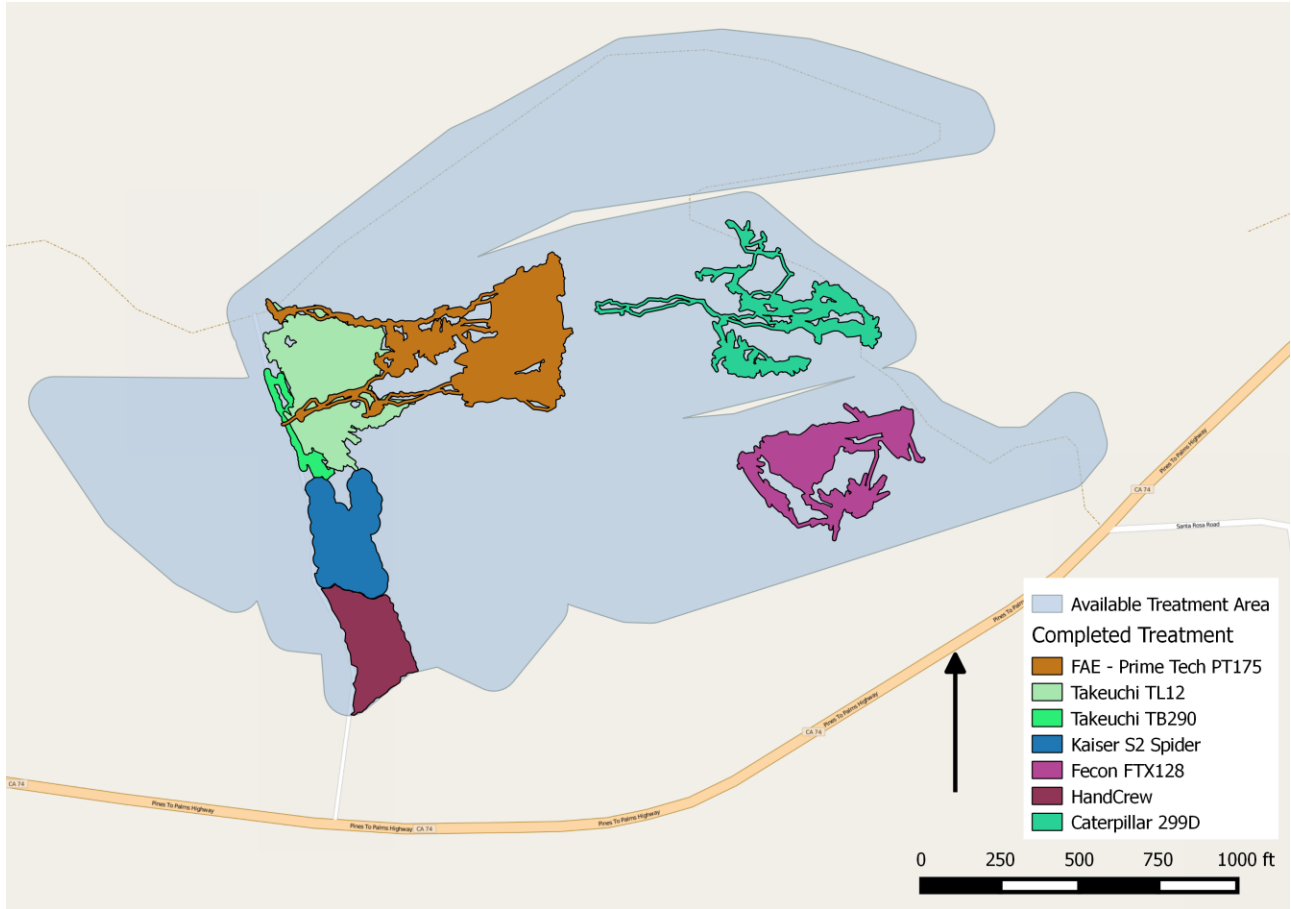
Available Treatment Area
Completed Treatment
FAE - Prime Tech PT175
Takeuchi TL12
Takeuchi TB290
Kaiser S2 Spider
Fecon FTX128
HandCrew
Caterpillar 299D

0 250 500 750 1000 ft

Pines To Palms Highway
CA 74
Santa Rosa Road
Pines To Palms Highway
CA 74
Pines To Palms Highway
CA 74
Pines To Palms Highway
Pines To Palms Highway CA 74
Pines To Palms Highway
CA 74